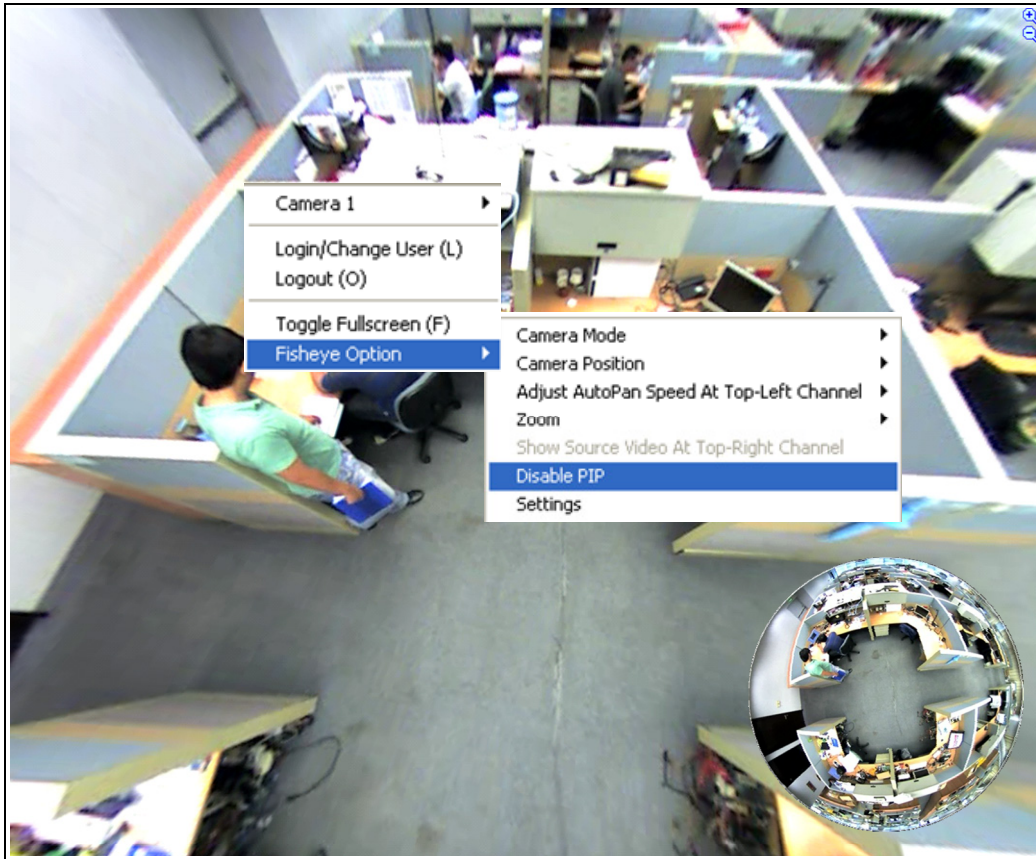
Camera 1

Login/Change User (L)
Logout (O)

Toggle Fullscreen (F)
Fisheye Option

Camera Mode
Camera Position
Adjust AutoPan Speed At Top-Left Channel
Zoom
Show Source Video At Top-Right Channel
Disable PIP
Settings